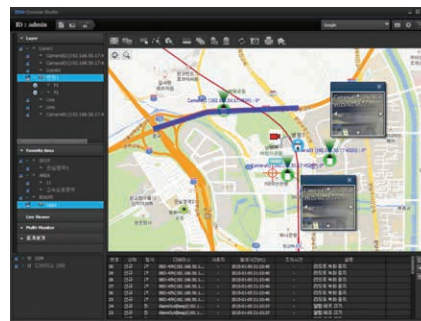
ID : admin

Layer

Layer1

Camera01(192.168.30.17:4

Favorite items

Live Viewer

Public Monitor

Google

Camera01(192.168.30.17:4000) : 0°

Camera02(192.168.30.17:4000) : 0°

Camera03(192.168.30.17:4000) : 0°

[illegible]